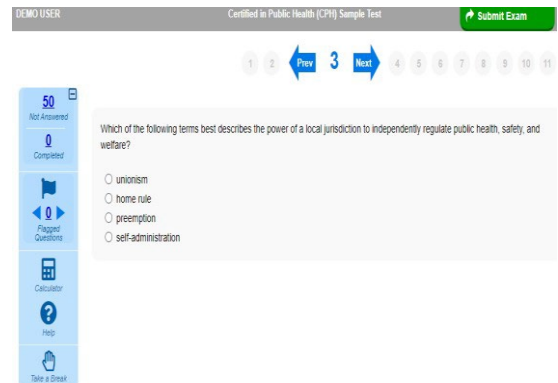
DEMO USER

Certified in Public Health (CPH) Sample Test

Submit Exam

1 2 Prev 3 Next 4 5 6 7 8 9 10 11

50
Not Answered

0
Completed

0
Flagged Questions

Calculator

Help

Take a Break

Which of the following terms best describes the power of a local jurisdiction to independently regulate public health, safety, and welfare?

unionism
home rule
preemption
self-administration